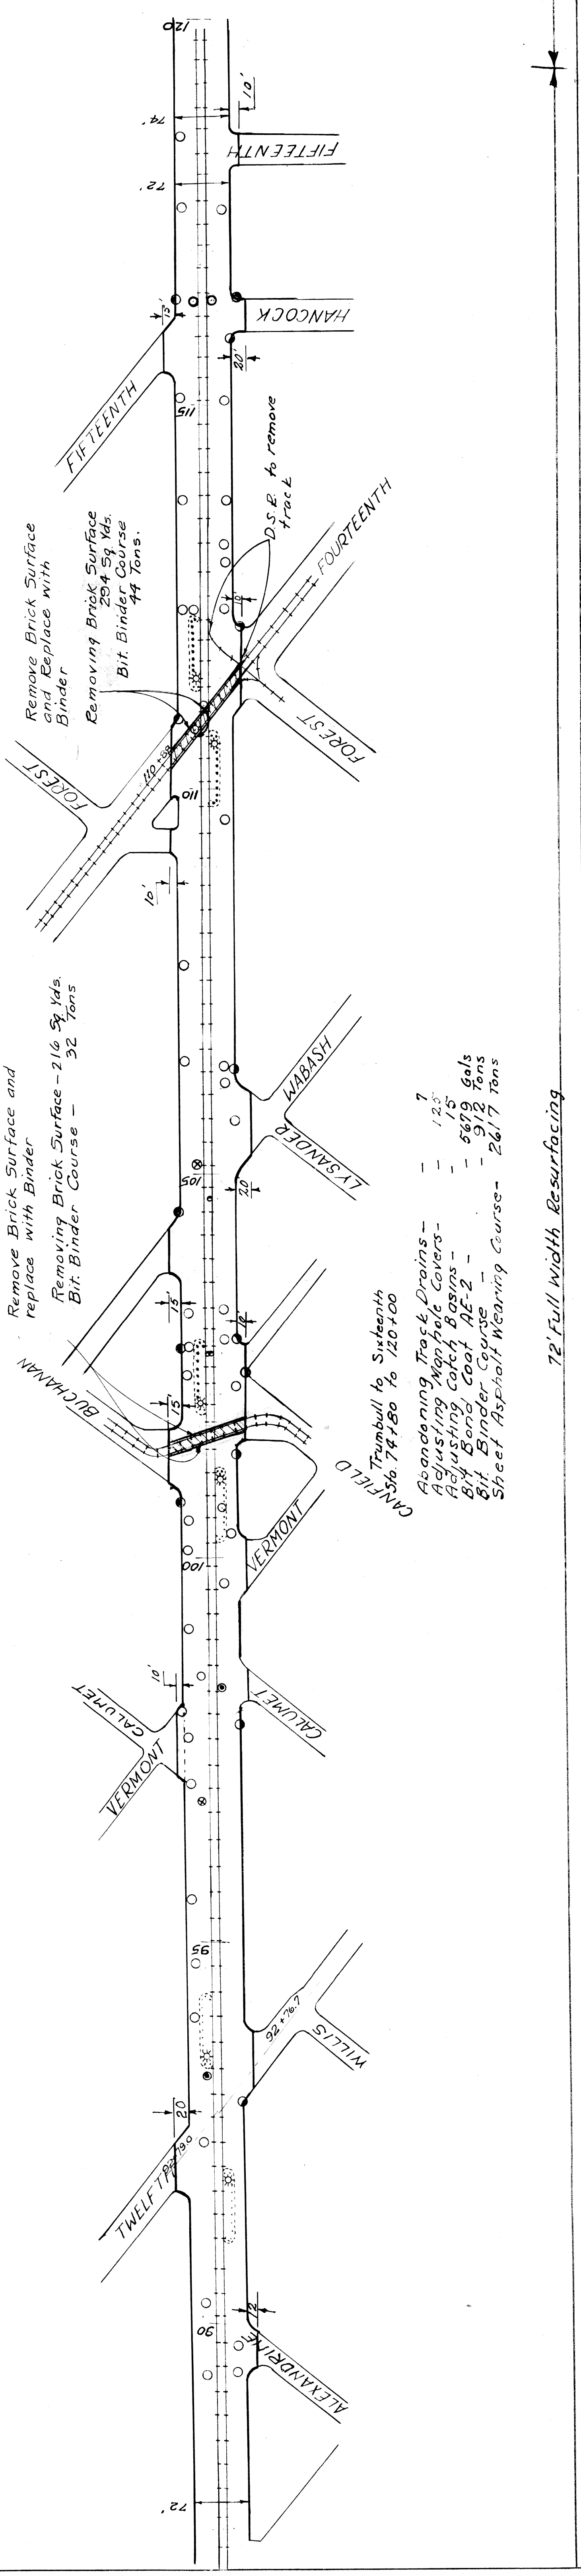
120
74'
72'
10'
FIFTEENTH
HANCOCK
13'
20'
115
FIFTEENTH
D.S.R. to remove track
Remove Brick Surface and Replace with Binder
Removing Brick Surface 294 Sq Yds.
Bit. Binder Course 44 Tons.
FOURTEENTH
FOREST
FOREST
110+98
110
10'
Remove Brick Surface and replace with Binder
Removing Brick Surface - 216 Sq Yds.
Bit. Binder Course - 32 Tons
WABASH
LYSANDER
105
20
15
10
BUCHANAN
15
CANFIELD
Trumbull to Sixteenth
Sta. 74+80 to 120+00
Abandoning Track Drains - 7
Adjusting Manhole Covers - 125
Adjusting Catch Basins - 15
Bit Bond Coat AE-2 - 5679 Gals
Bit Binder Course - 912 Tons
Sheet Asphalt Wearing Course - 2617 Tons
72' Full Width Resurfacing
100
VERMONT
CALUMET
10'
CALUMET
VERMONT
95
WILLIS
92+76.7
20
TWELFTH
89+90
90
12
ALEXANDRINE
72'